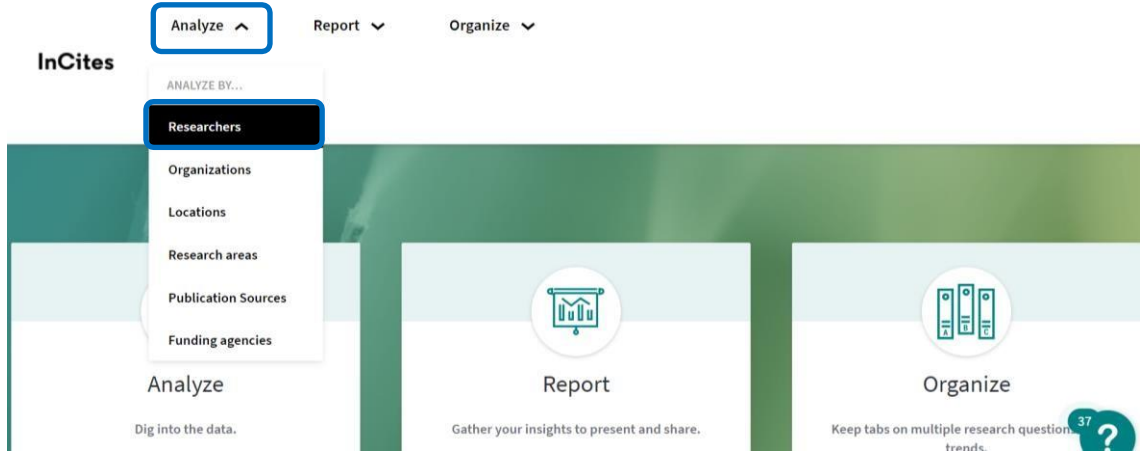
Analyze Report Organize

InCites

ANALYZE BY...

Researchers

Organizations

Locations

Research areas

Publication Sources

Funding agencies

Analyze

Dig into the data.

Report

Gather your insights to present and share.

A B C

Organize

Keep tabs on multiple research question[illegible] trends.

37

?